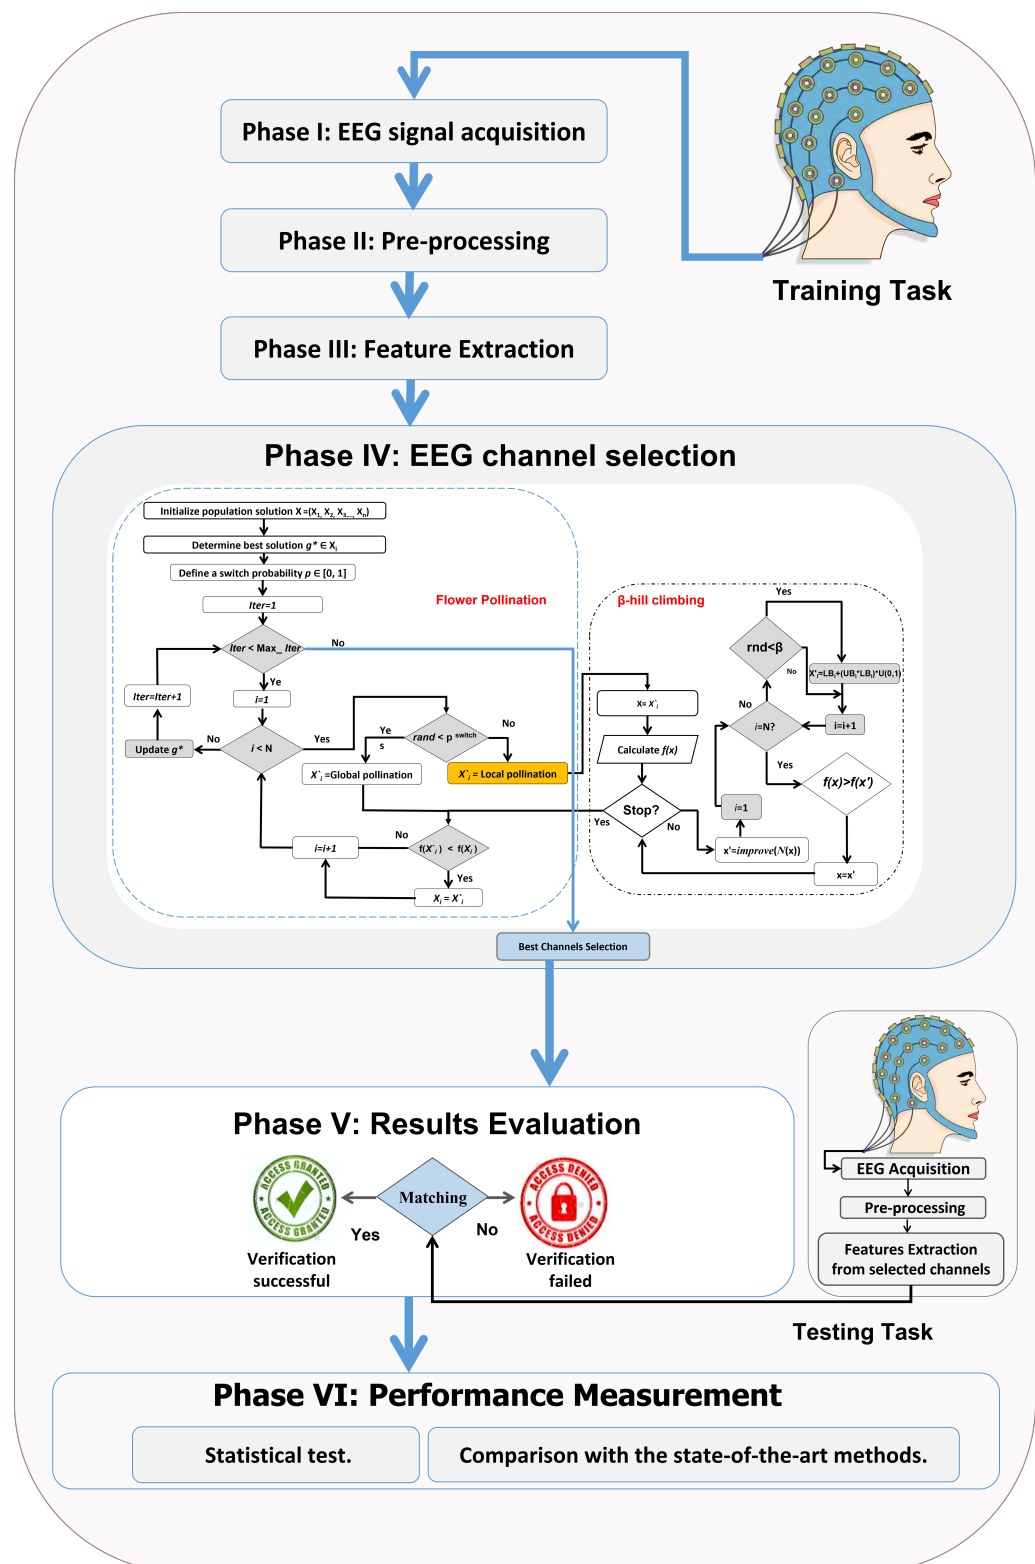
Phase I: EEG signal acquisition

Phase II: Pre-processing

Phase III: Feature Extraction

Training Task

Phase IV: EEG channel selection

Initialize population solution X=($x_1$, $x_2$, $x_3$,..., $x_n$)

Determine best solution $g^* \in X_i$

Define a switch probability $p \in [0, 1]$

Iter=1

Flower Pollination

Iter < Max_ Iter

No

Ye

i=1

Iter=Iter+1

Update $g^*$

No

i < N

Yes

Ye s

rand < p switch

No

$X'_i$ =Global pollination

$X'_i$ = Local pollination

No

i=i+1

f($X'_i$) < f($X_i$)

Yes

$X_i = X'_i$

β-hill climbing

Yes

rnd<β

No

$X'_i$=$LB_i$+($UB_i$*$LB_i$)*U(0,1)

No

x= $x'_i$

Calculate f(x)

i=N?

i=i+1

Yes

f(x)>f(x')

i=1

Stop?

Yes

No

x'=improve(N(x))

x=x'

Best Channels Selection

Phase V: Results Evaluation

Matching

Yes

No

Verification successful

Verification failed

EEG Acquisition

Pre-processing

Features Extraction from selected channels

Testing Task

Phase VI: Performance Measurement

Statistical test.

Comparison with the state-of-the-art methods.